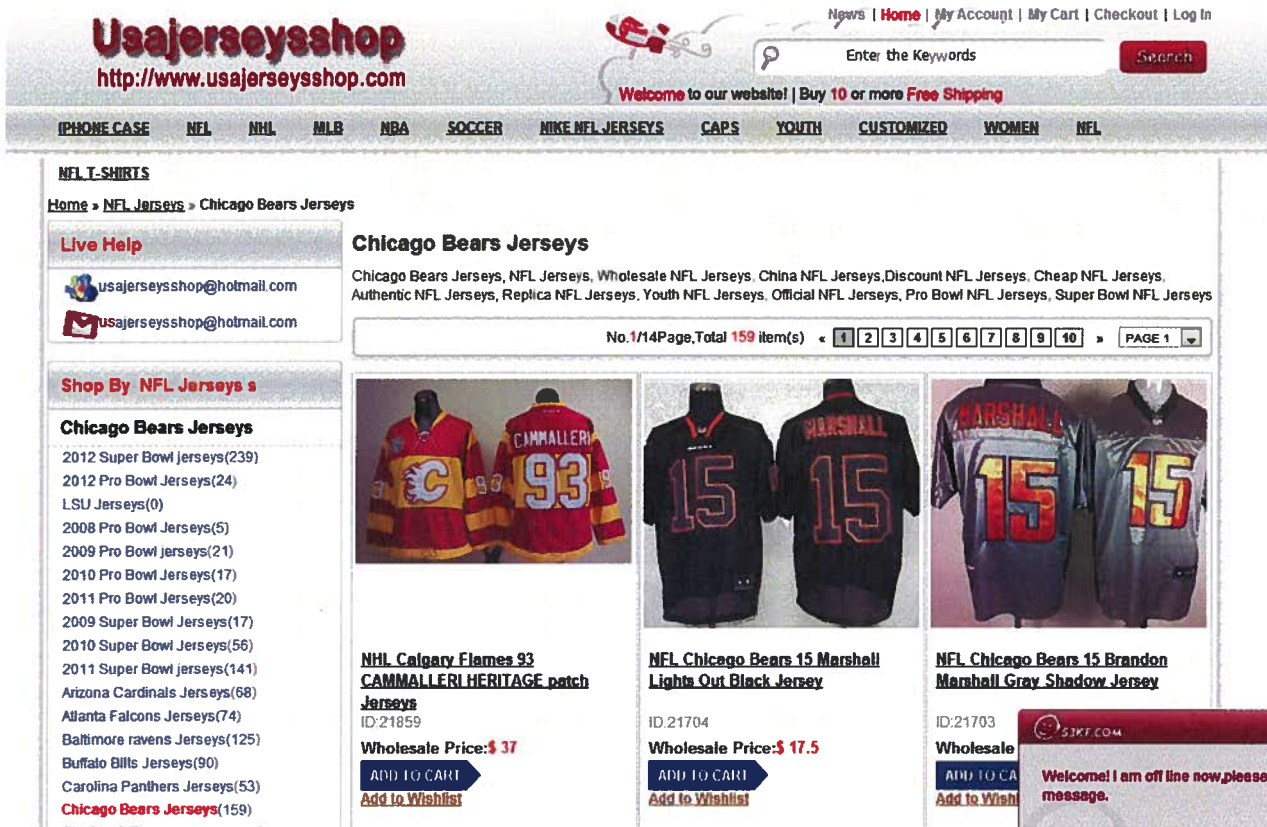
Usajerseysshop
http://www.usajerseysshop.com

News | Home | My Account | My Cart | Checkout | Log In

Enter the Keywords
Search

Welcome to our website! | Buy 10 or more Free Shipping

IPHONE CASE NFL NHL MLB NBA SOCCER NIKE NFL JERSEYS CAPS YOUTH CUSTOMIZED WOMEN NFL

NFL T-SHIRTS

Home » NFL Jerseys » Chicago Bears Jerseys

Live Help
usajerseysshop@hotmail.com
usajerseysshop@hotmail.com

Shop By NFL Jerseys s

Chicago Bears Jerseys
2012 Super Bowl jerseys(239)
2012 Pro Bowl Jerseys(24)
LSU Jerseys(0)
2008 Pro Bowl Jerseys(5)
2009 Pro Bowl jerseys(21)
2010 Pro Bowl Jerseys(17)
2011 Pro Bowl Jerseys(20)
2009 Super Bowl Jerseys(17)
2010 Super Bowl Jerseys(56)
2011 Super Bowl jerseys(141)
Arizona Cardinals Jerseys(68)
Atlanta Falcons Jerseys(74)
Baltimore ravens Jerseys(125)
Buffalo Bills Jerseys(90)
Carolina Panthers Jerseys(53)
Chicago Bears Jerseys(159)

Chicago Bears Jerseys

Chicago Bears Jerseys, NFL Jerseys, Wholesale NFL Jerseys, China NFL Jerseys,Discount NFL Jerseys, Cheap NFL Jerseys, Authentic NFL Jerseys, Replica NFL Jerseys, Youth NFL Jerseys, Official NFL Jerseys, Pro Bowl NFL Jerseys, Super Bowl NFL Jerseys

No.1/14Page,Total 159 item(s) « 1 2 3 4 5 6 7 8 9 10 » PAGE 1

CAMMALLERI 93 93
15 MARSHALL 15
MARSHALL 15 15

NHL Calgary Flames 93 CAMMALLERI HERITAGE patch Jerseys
ID:21859
Wholesale Price:$ 37
ADD TO CART
Add to Wishlist

NFL Chicago Bears 15 Marshall Lights Out Black Jersey
ID:21704
Wholesale Price:$ 17.5
ADD TO CART
Add to Wishlist

NFL Chicago Bears 15 Brandon Marshall Gray Shadow Jersey
ID:21703
Wholesale
ADD TO CA
Add to Wish

53KF.COM
Welcome! I am off line now,please message.